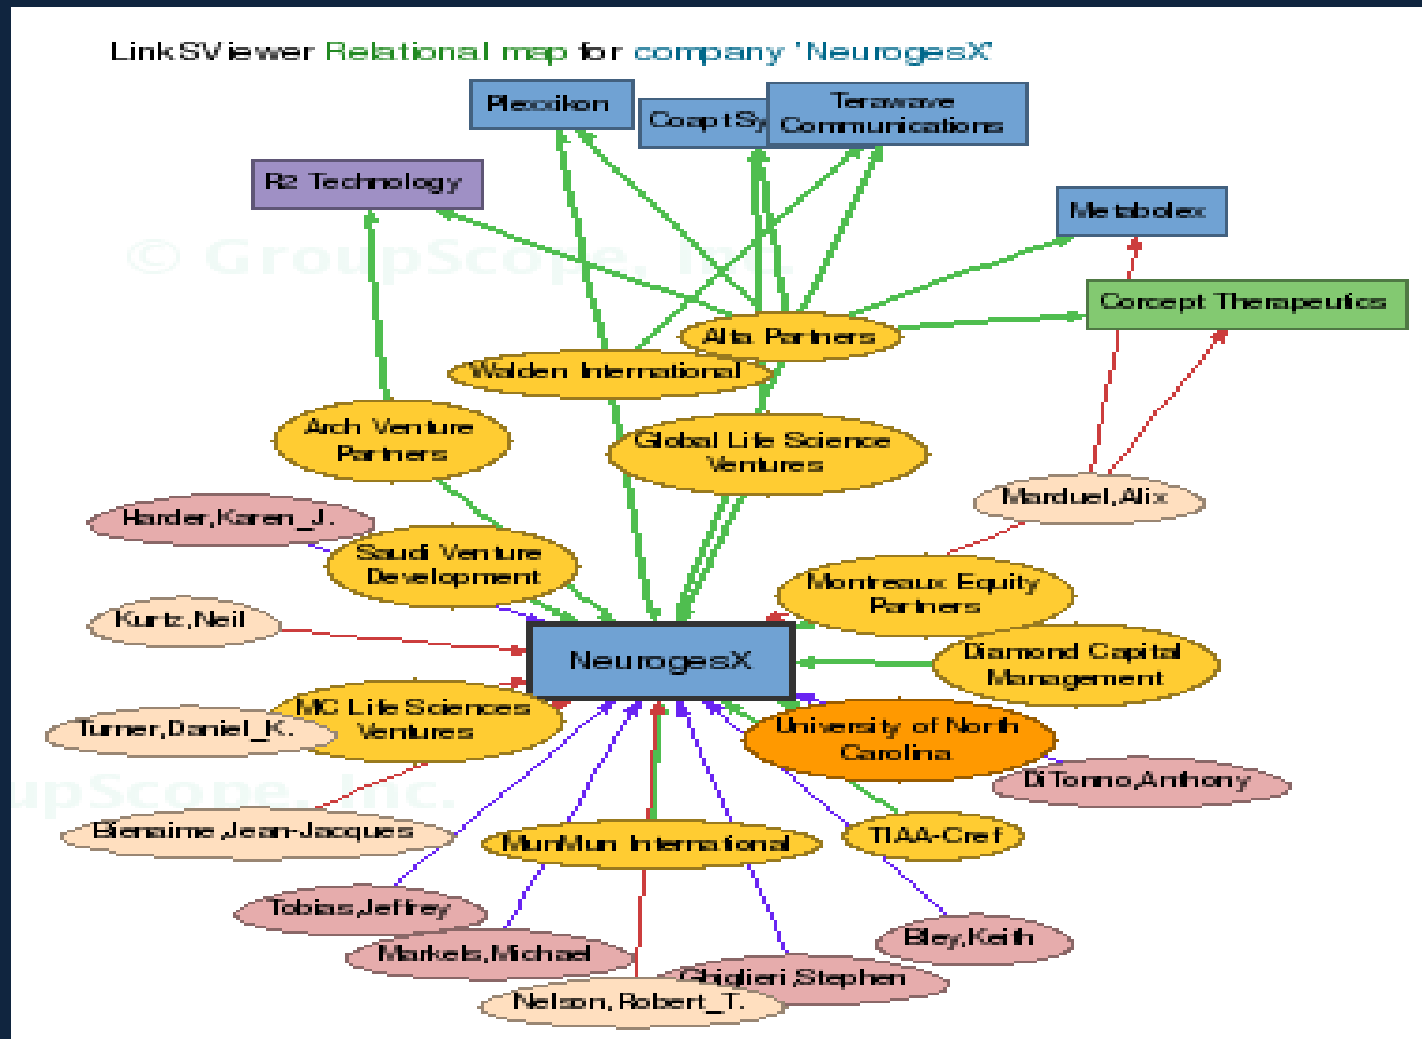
LinkSViewer Relational map for company 'NeurogesX'

Plexxikon

CoaptSy

Terawave Communications

R2 Technology

Metabolex

Concept Therapeutics

Alta Partners

Walden International

Arch Venture Partners

Global Life Science Ventures

Marduel,Alix

Harder,Karen_J.

Saudi Venture Development

Montreaux Equity Partners

Kurtz,Neil

NeurogesX

Diamond Capital Management

MC Life Sciences Ventures

Turner,Daniel_K.

University of North Carolina

DiTonno,Anthony

Bienaime,Jean-Jacques

MunMun International

TIAA-Cref

Tobias,Jeffrey

Markels,Michael

Bley,Keith

Ghiglieri,Stephen

Nelson,Robert_T.

© GroupScope, Inc.

GroupScope, Inc.